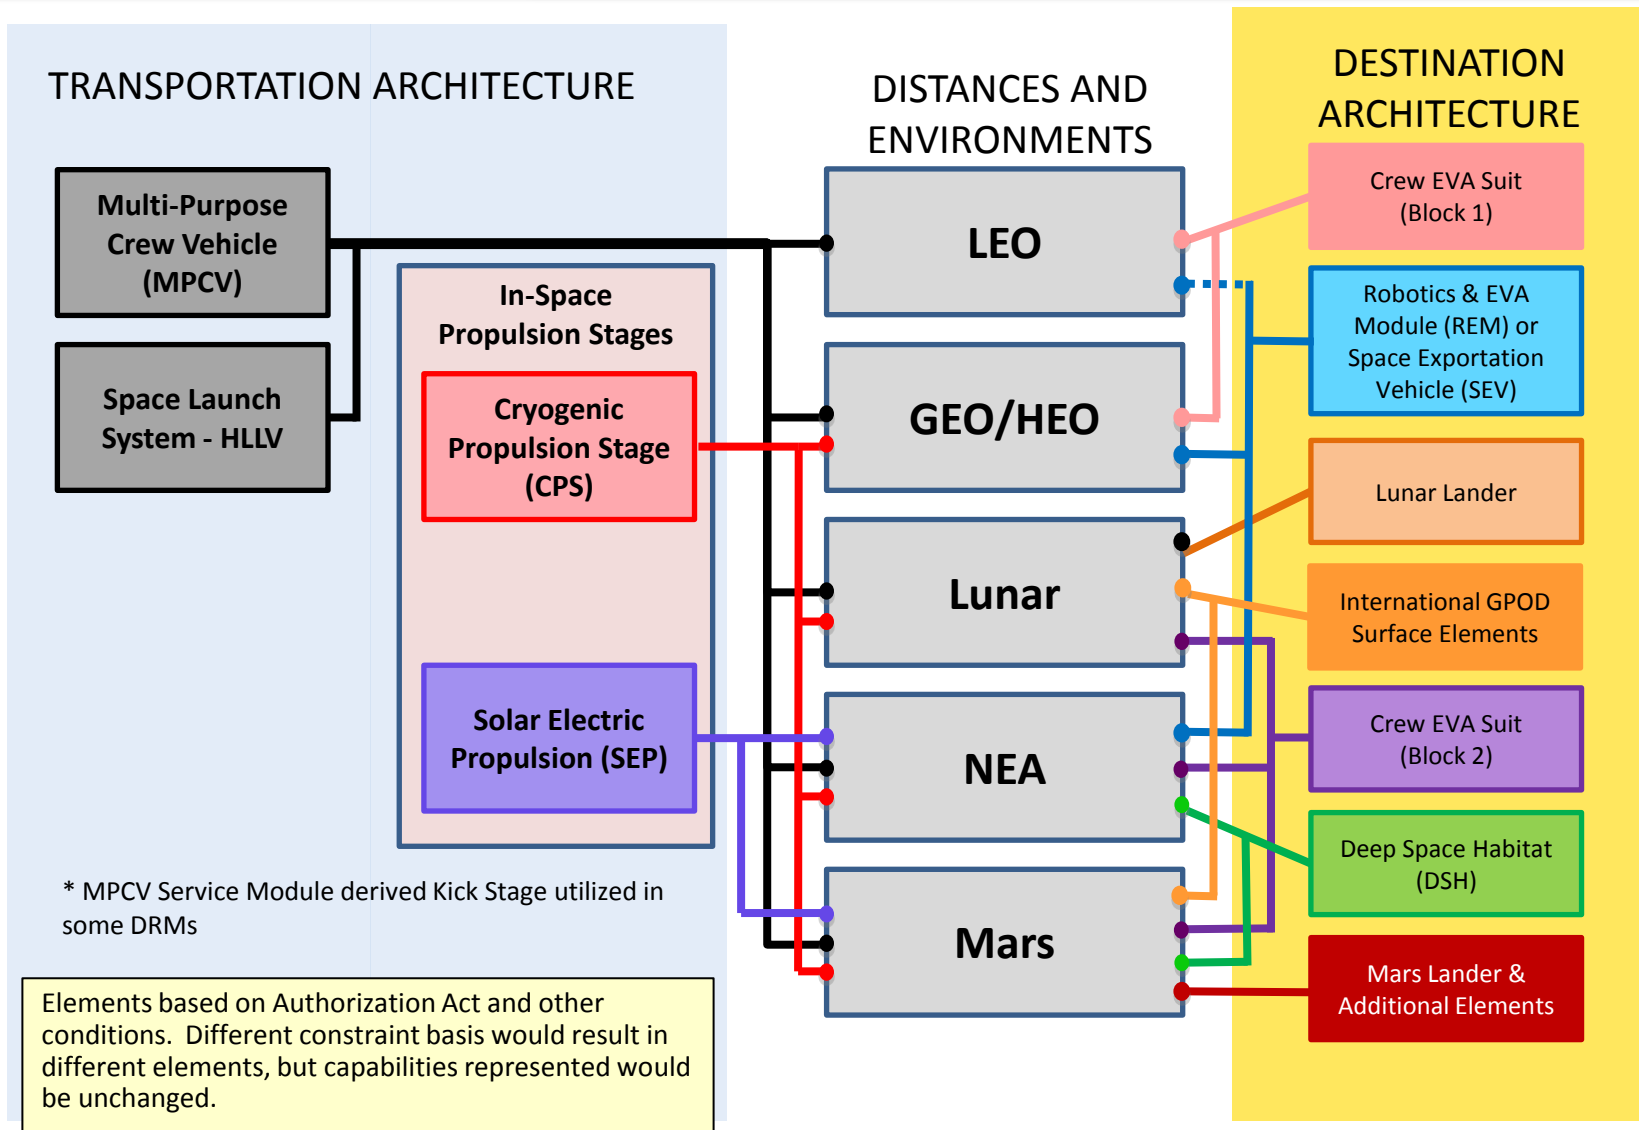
TRANSPORTATION ARCHITECTURE

Multi-Purpose Crew Vehicle (MPCV)

Space Launch System - HLLV

In-Space Propulsion Stages

Cryogenic Propulsion Stage (CPS)

Solar Electric Propulsion (SEP)

* MPCV Service Module derived Kick Stage utilized in some DRMs

Elements based on Authorization Act and other conditions. Different constraint basis would result in different elements, but capabilities represented would be unchanged.

DISTANCES AND ENVIRONMENTS

LEO

GEO/HEO

Lunar

NEA

Mars

DESTINATION ARCHITECTURE

Crew EVA Suit (Block 1)

Robotics & EVA Module (REM) or Space Exportation Vehicle (SEV)

Lunar Lander

International GPOD Surface Elements

Crew EVA Suit (Block 2)

Deep Space Habitat (DSH)

Mars Lander & Additional Elements